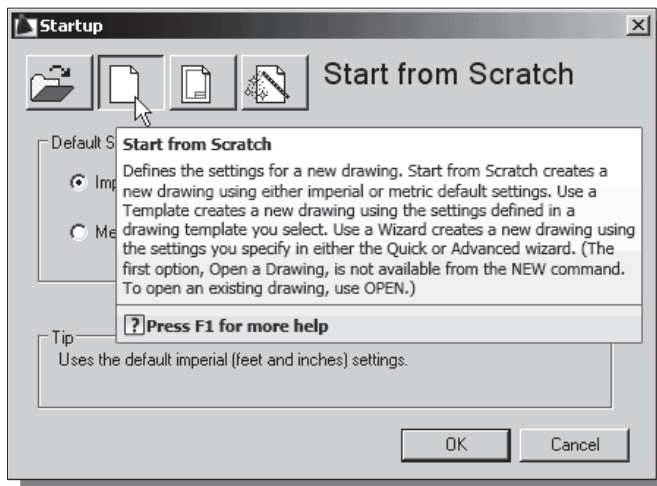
Startup

Start from Scratch

Default S

Imp

Me

Start from Scratch

Defines the settings for a new drawing. Start from Scratch creates a new drawing using either imperial or metric default settings. Use a Template creates a new drawing using the settings defined in a drawing template you select. Use a Wizard creates a new drawing using the settings you specify in either the Quick or Advanced wizard. (The first option, Open a Drawing, is not available from the NEW command. To open an existing drawing, use OPEN.)

? Press F1 for more help

Tip

Uses the default imperial (feet and inches) settings.

OK

Cancel